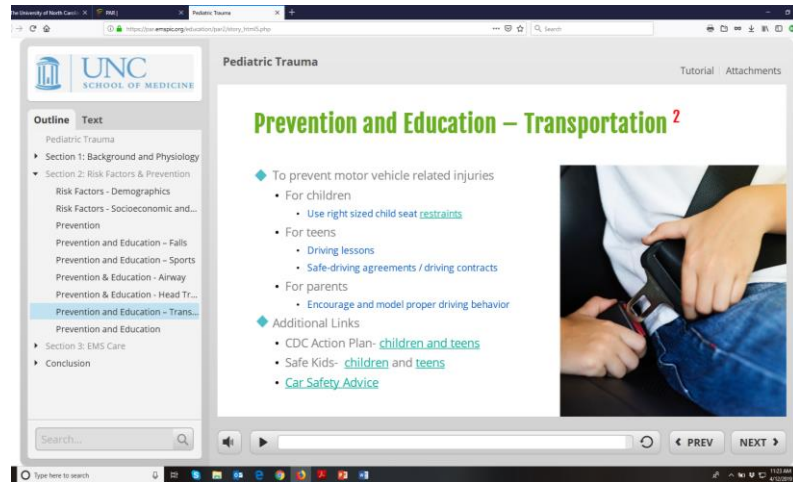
The University of North Caroli ×
PAEJ
Pediatric Trauma ×
https://pan.emspic.org/education/pan2/story_html5.php
Search

UNC
SCHOOL OF MEDICINE

Pediatric Trauma
Tutorial | Attachments

Outline Text
Pediatric Trauma
Section 1: Background and Physiology
Section 2: Risk Factors & Prevention
Risk Factors - Demographics
Risk Factors - Socioeconomic and...
Prevention
Prevention and Education – Falls
Prevention and Education – Sports
Prevention & Education - Airway
Prevention & Education - Head Tr...
Prevention and Education – Trans...
Prevention and Education
Section 3: EMS Care
Conclusion

Search...

Prevention and Education – Transportation $^2$

To prevent motor vehicle related injuries
For children
Use right sized child seat restraints
For teens
Driving lessons
Safe-driving agreements / driving contracts
For parents
Encourage and model proper driving behavior
Additional Links
CDC Action Plan- children and teens
Safe Kids- children and teens
Car Safety Advice

PREV
NEXT

Type here to search
11:23 AM
4/12/2019